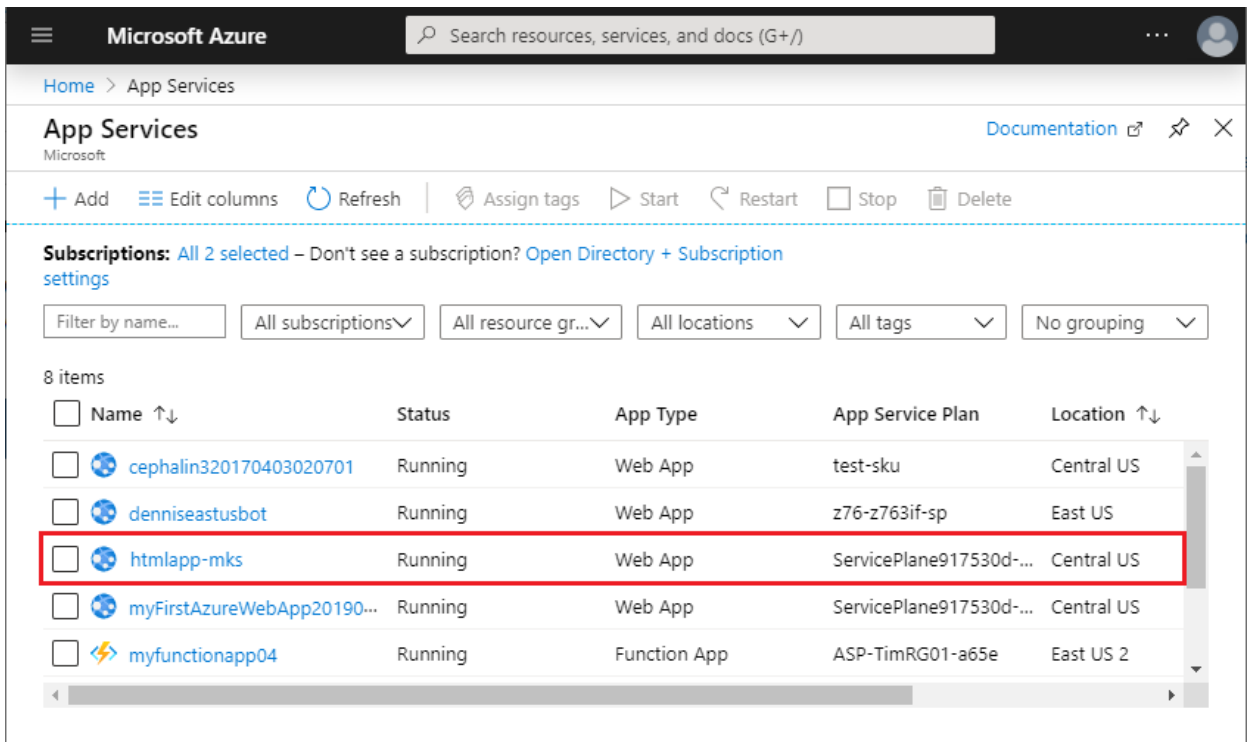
Microsoft Azure

Search resources, services, and docs (G+/)

...

Home > App Services

App Services
Microsoft

Documentation

+ Add Edit columns Refresh Assign tags Start Restart Stop Delete

**Subscriptions:** All 2 selected – Don't see a subscription? Open Directory + Subscription settings

Filter by name... | All subscriptions | All resource gr... | All locations | All tags | No grouping

8 items

| Name ↑↓ | Status | App Type | App Service Plan | Location ↑↓ |
|---|---|---|---|---|
| cephalin320170403020701 | Running | Web App | test-sku | Central US |
| denniseastusbot | Running | Web App | z76-z763if-sp | East US |
| htmlapp-mks | Running | Web App | ServicePlane917530d-... | Central US |
| myFirstAzureWebApp20190... | Running | Web App | ServicePlane917530d-... | Central US |
| myfunctionapp04 | Running | Function App | ASP-TimRG01-a65e | East US 2 |